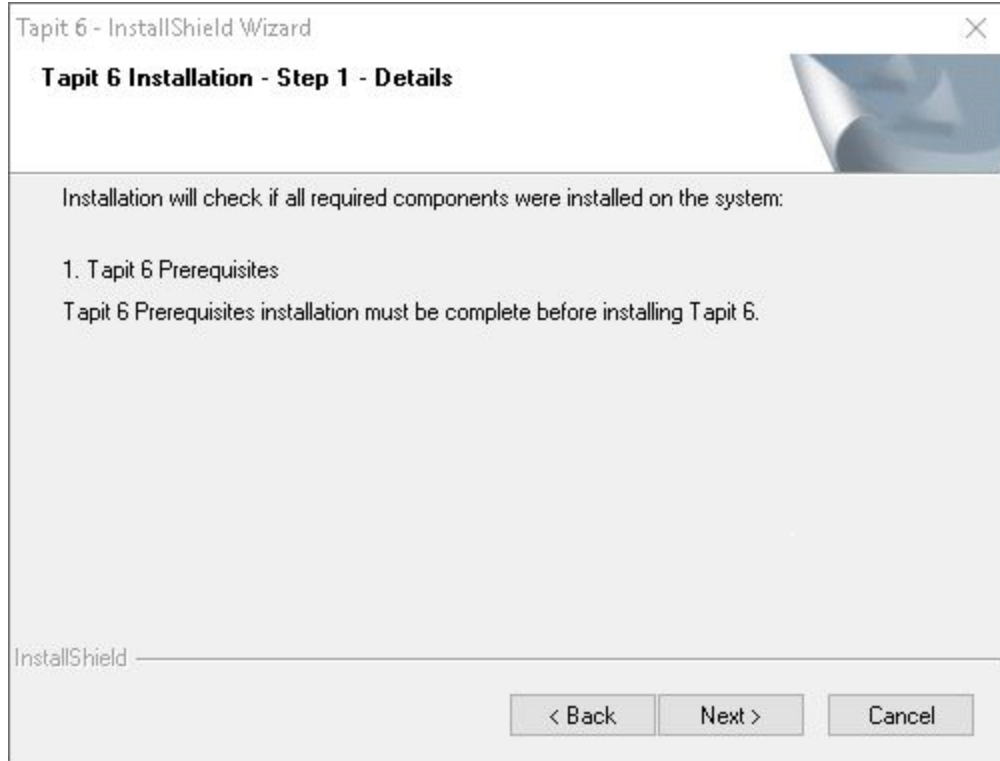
Tapit 6 - InstallShield Wizard

Tapit 6 Installation - Step 1 - Details

Installation will check if all required components were installed on the system:

1. Tapit 6 Prerequisites

Tapit 6 Prerequisites installation must be complete before installing Tapit 6.

InstallShield

< Back

Next >

Cancel